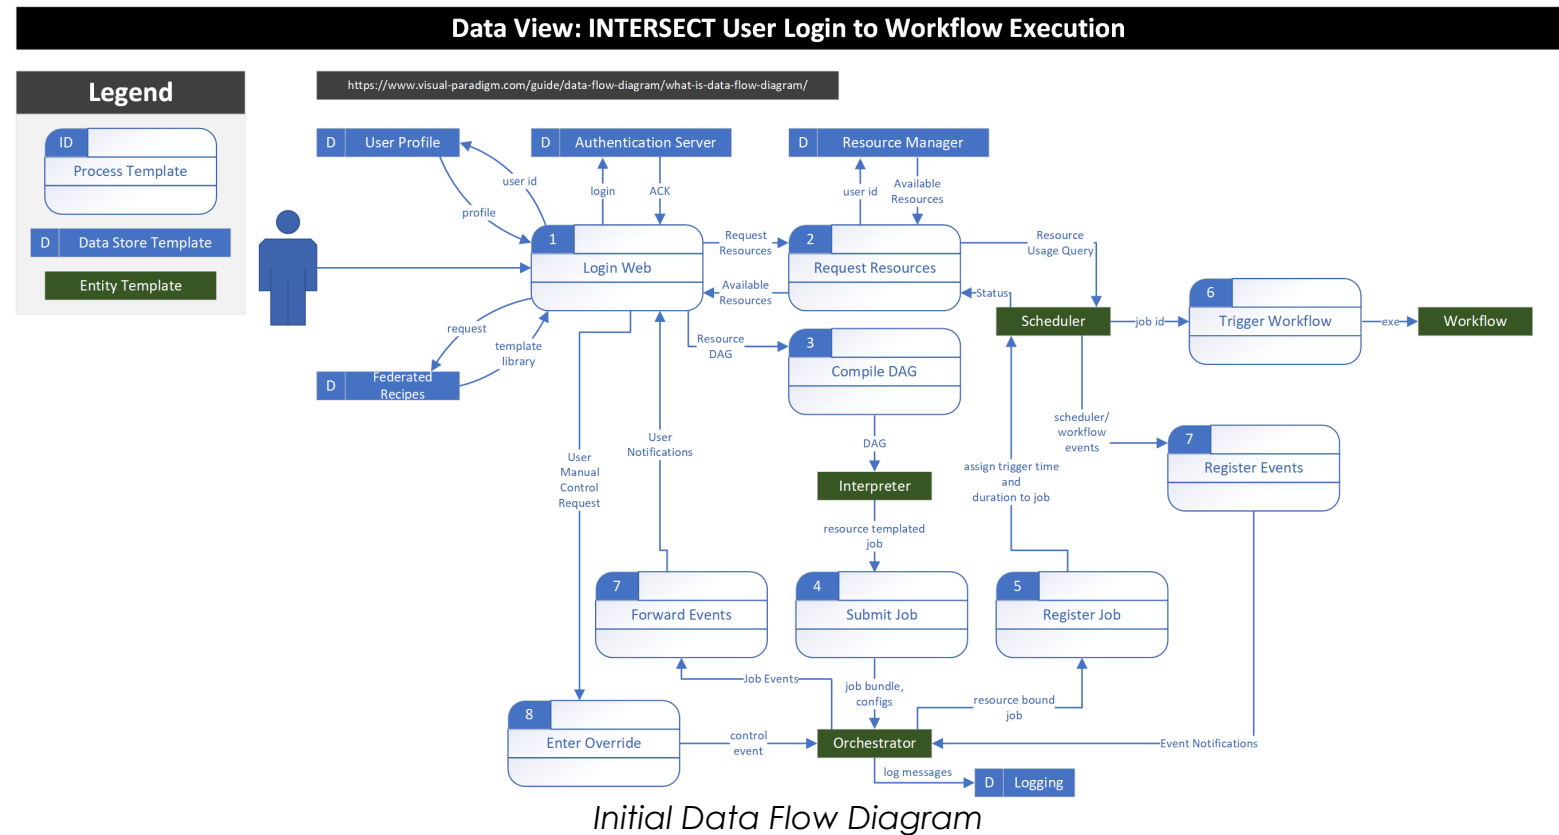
Data View: INTERSECT User Login to Workflow Execution

Legend

ID
Process Template

D Data Store Template

Entity Template

https://www.visual-paradigm.com/guide/data-flow-diagram/what-is-data-flow-diagram/

D User Profile

D Authentication Server

D Resource Manager

user id

login

ACK

user id

Available Resources

profile

1
Login Web

Request Resources

2
Request Resources

Resource Usage Query

Available Resources

Status

request

Scheduler

job id

6
Trigger Workflow

exe

Workflow

template library

Resource DAG

3
Compile DAG

D Federated Recipes

DAG

scheduler/ workflow events

7
Register Events

User Notifications

User Manual Control Request

Interpreter

assign trigger time and duration to job

resource templated job

7
Forward Events

4
Submit Job

5
Register Job

Job Events

job bundle, configs

resource bound job

8
Enter Override

control event

Orchestrator

Event Notifications

log messages

D Logging

Initial Data Flow Diagram